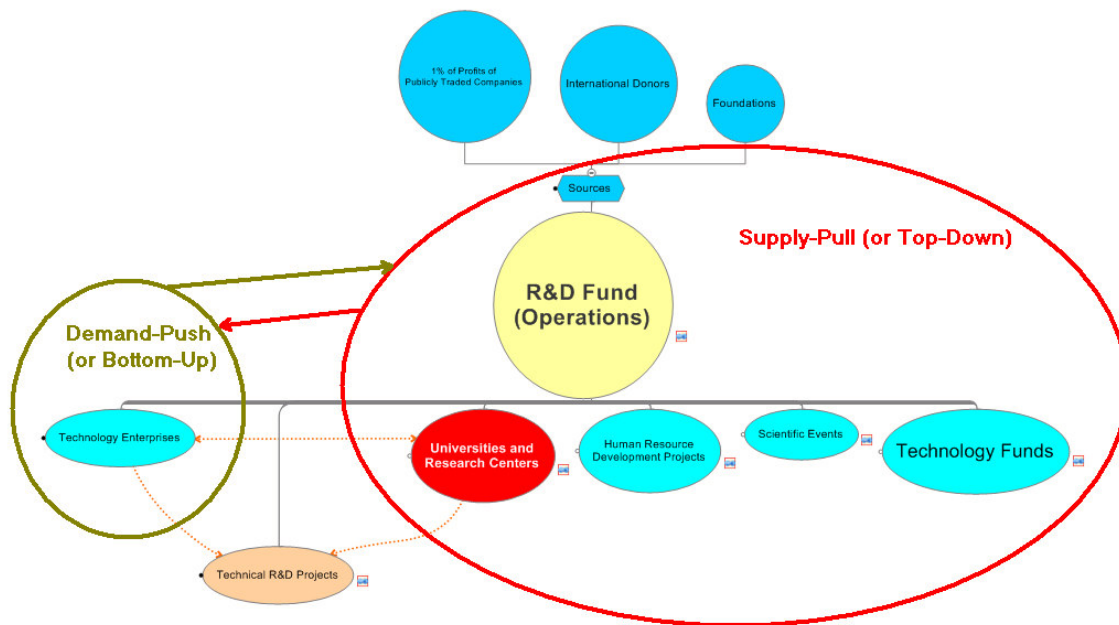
1% of Profits of Publicly Traded Companies

International Donors

Foundations

Sources

Supply-Pull (or Top-Down)

R&D Fund (Operations)

Demand-Push (or Bottom-Up)

Technology Enterprises

Universities and Research Centers

Human Resource Development Projects

Scientific Events

Technology Funds

Technical R&D Projects